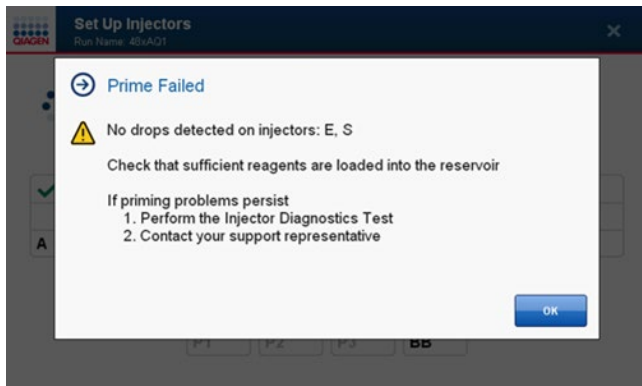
QIAGEN

Set Up Injectors
Run Name: 48xAQ1

Prime Failed

No drops detected on injectors: E, S

Check that sufficient reagents are loaded into the reservoir

If priming problems persist
1. Perform the Injector Diagnostics Test
2. Contact your support representative

OK

A

P1 P2 P3 BB